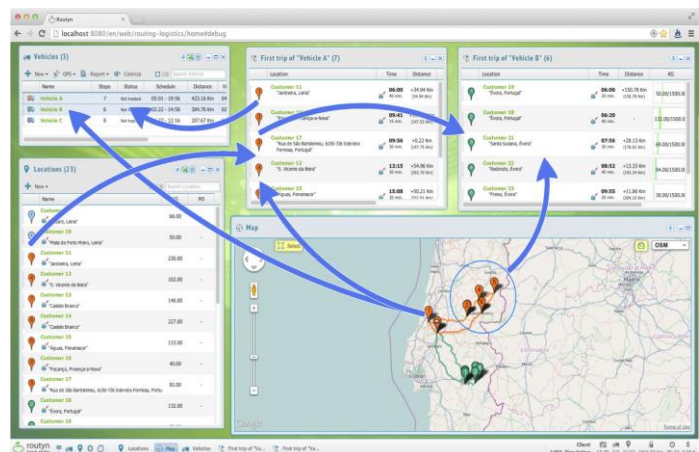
Routyn

localhost:8080/en/web/routing-logistics/home#debug

Vehicles (3)

New GPS Report Calendar

| Name | Stops | Status | Schedule | Distance |
|---|---|---|---|---|
| Vehicle A | 7 | Not tracked | 05:01 - 19:56 | 423.16 Km |
| Vehicle B | 6 | Not tracked | 05:22 - 14:58 | 384.76 Km |
| Vehicle C | 4 | Not tracked | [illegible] - 12:16 | 207.67 Km |

Locations (23)

New

| Name | Kg | M3 |
|---|---|---|
| "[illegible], Leiria" | 86.00 | |
| Customer 10 "Mata da Porto Moira, Leiria" | 50.00 | |
| Customer 11 "Jardoeira, Leiria" | 230.00 | |
| Customer 12 "S. Vicente da Beira" | 102.00 | |
| Customer 13 "Cadeia Branco" | 140.00 | |
| Customer 14 "Cadeio Branco" | 227.00 | |
| Customer 15 "Águas, Penamacor" | 110.00 | |
| Customer 16 "Proença, Proença-a-Nova" | 40.00 | |
| Customer 17 "Rua do São Bartolomeu, 6230-726 Soalheira Fornosa, Portugal" | 92.00 | |
| Customer 18 "Évora, Portugal" | 132.00 | |
| Customer 19 | | |

First trip of "Vehicle A" (7)

| Location | Time | Distance |
|---|---|---|
| Customer 11 "Jardoeira, Leiria" | 06:00 | +34.94 Km |
| Customer 16 "Proença, Proença-a-Nova" | 09:41 | |
| Customer 17 "Rua do São Bartolomeu, 6230-726 Soalheira Fornosa, Portugal" | 09:56 | +0.22 Km |
| Customer 12 "S. Vicente da Beira" | 12:15 | +54.96 Km |
| Customer 15 "Águas, Penamacor" | 15:08 | +50.21 Km |

First trip of "Vehicle B" (6)

| Location | Time | Distance | KG |
|---|---|---|---|
| Customer 19 "Évora, Portugal" | 06:00 | +150.78 Km | 50.00/1500.0 |
| Customer 18 "Évora, Portugal" | 06:20 | - | |
| Customer 21 "Santo Susana, Évora" | 07:56 | +28.13 Km | 00.00/1500.0 |
| Customer 22 "Redondo, Évora" | 08:52 | +13.33 Km | 94.00/1500.0 |
| Customer 23 "Freixo, Évora" | 09:55 | +11.86 Km | 00.00/1500.0 |

Map

Select

OSM

Google

routyn

Locations Map Vehicles First trip of "Ve... First trip of "Ve...

Client